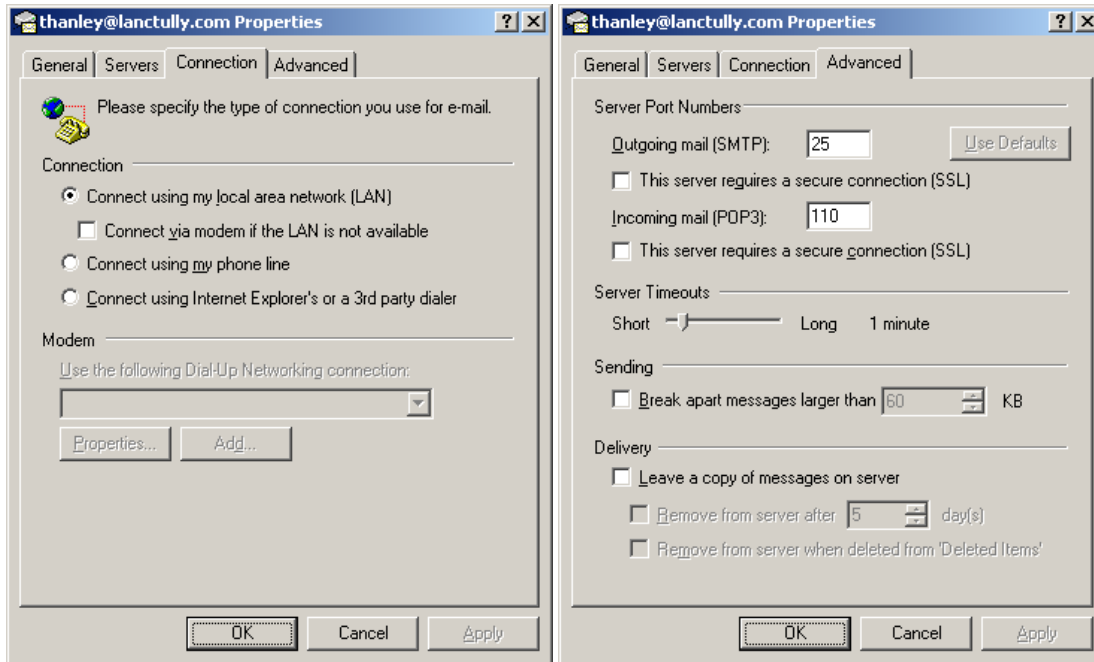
thanley@lanctully.com Properties
? X
General | Servers | Connection | Advanced

Please specify the type of connection you use for e-mail.

Connection
Connect using my local area network (LAN)
Connect via modem if the LAN is not available
Connect using my phone line
Connect using Internet Explorer's or a 3rd party dialer

Modem
Use the following Dial-Up Networking connection:

Properties... Add...

OK Cancel Apply

thanley@lanctully.com Properties
? X
General | Servers | Connection | Advanced

Server Port Numbers
Outgoing mail (SMTP): 25 Use Defaults
This server requires a secure connection (SSL)
Incoming mail (POP3): 110
This server requires a secure connection (SSL)

Server Timeouts
Short Long 1 minute

Sending
Break apart messages larger than 60 KB

Delivery
Leave a copy of messages on server
Remove from server after 5 day(s)
Remove from server when deleted from 'Deleted Items'

OK Cancel Apply